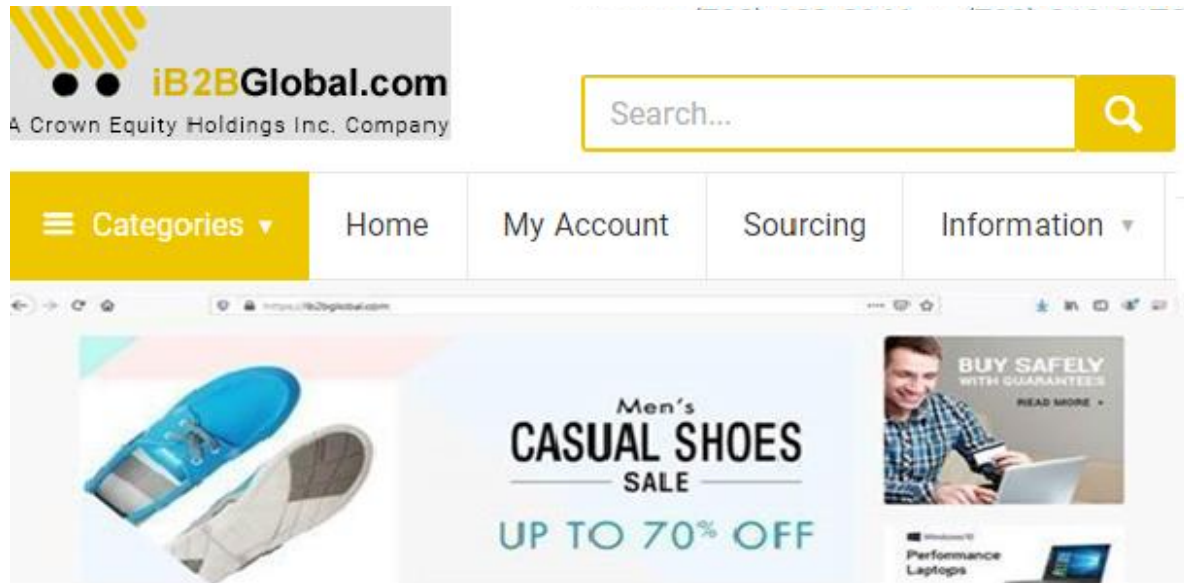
iB2BGlobal.com
A Crown Equity Holdings Inc. Company

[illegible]

Search...

Categories
Home
My Account
Sourcing
Information

https://ib2bglobal.com

Men's
CASUAL SHOES
SALE
UP TO 70% OFF

BUY SAFELY
WITH GUARANTEES
READ MORE

Windows 10
Performance Laptops